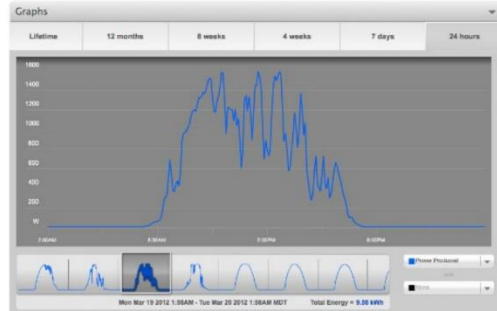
Graphs

Lifetime
12 months
8 weeks
4 weeks
7 days
24 hours

1600
1400
1200
1000
800
600
400
200
W

7:00AM
9:00AM
3:00PM
8:00PM

Mon Mar 19 2012 1:50AM - Tue Mar 20 2012 1:50AM MDT
Total Energy = 9.58 kWh

Power Produced
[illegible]